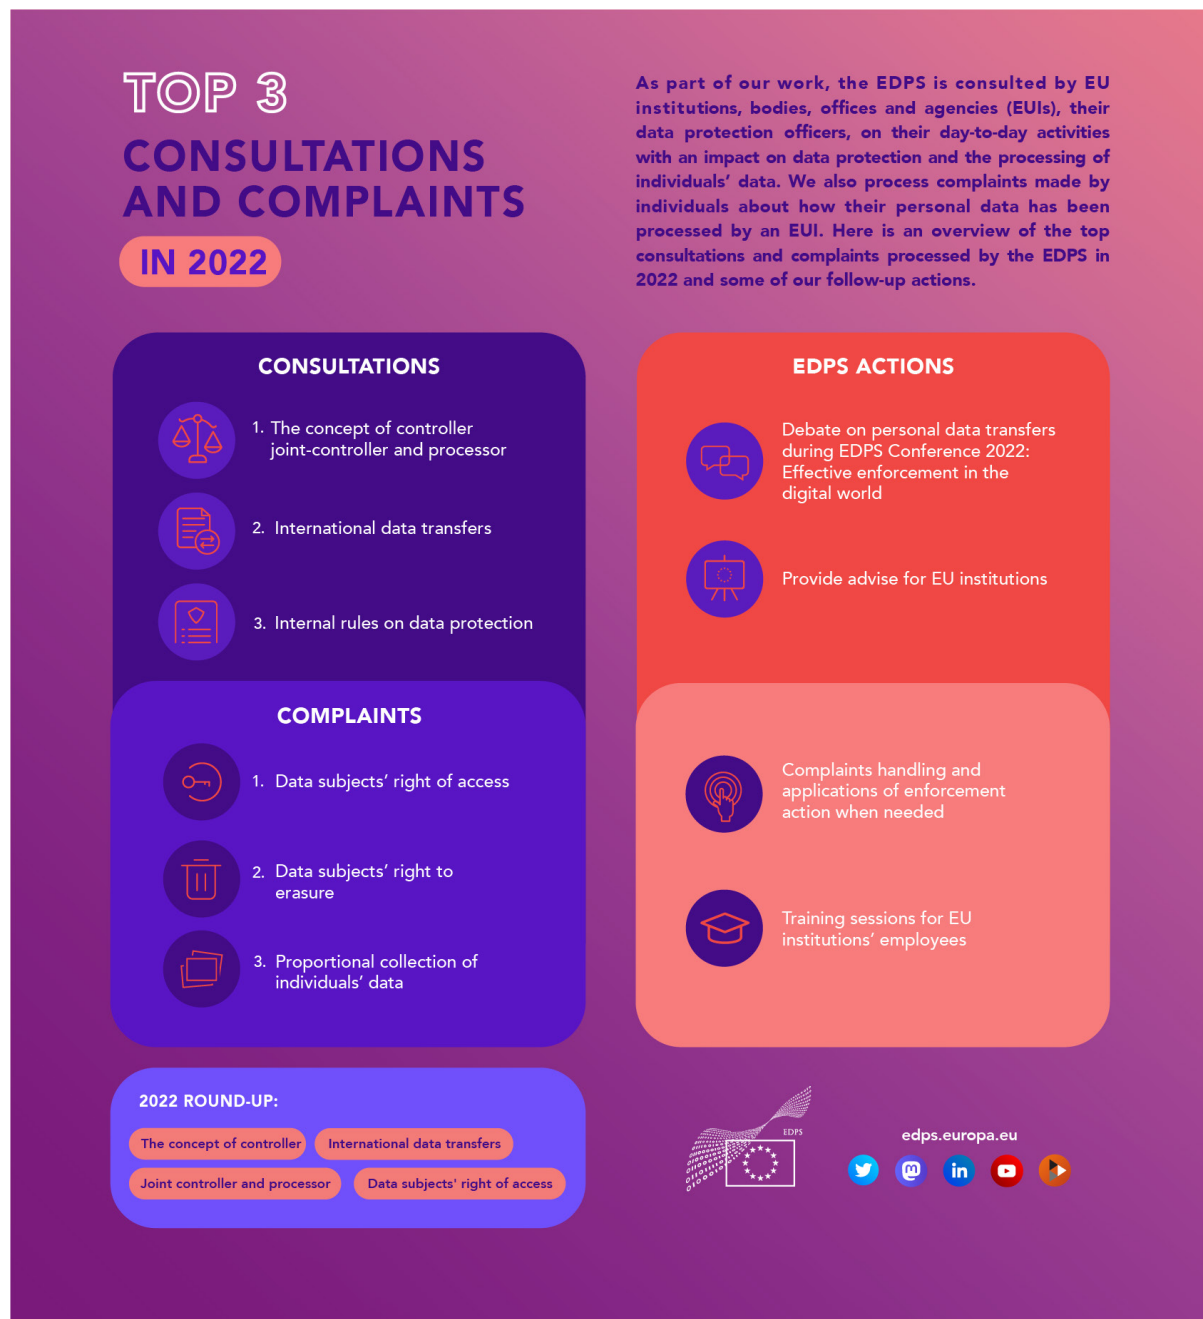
TOP 3
CONSULTATIONS AND COMPLAINTS
IN 2022

As part of our work, the EDPS is consulted by EU institutions, bodies, offices and agencies (EUIs), their data protection officers, on their day-to-day activities with an impact on data protection and the processing of individuals' data. We also process complaints made by individuals about how their personal data has been processed by an EUI. Here is an overview of the top consultations and complaints processed by the EDPS in 2022 and some of our follow-up actions.

CONSULTATIONS

1. The concept of controller joint-controller and processor

2. International data transfers

3. Internal rules on data protection

COMPLAINTS

1. Data subjects' right of access

2. Data subjects' right to erasure

3. Proportional collection of individuals' data

EDPS ACTIONS

Debate on personal data transfers during EDPS Conference 2022: Effective enforcement in the digital world

Provide advise for EU institutions

Complaints handling and applications of enforcement action when needed

Training sessions for EU institutions' employees

2022 ROUND-UP:

The concept of controller
International data transfers
Joint controller and processor
Data subjects' right of access

EDPS

edps.europa.eu